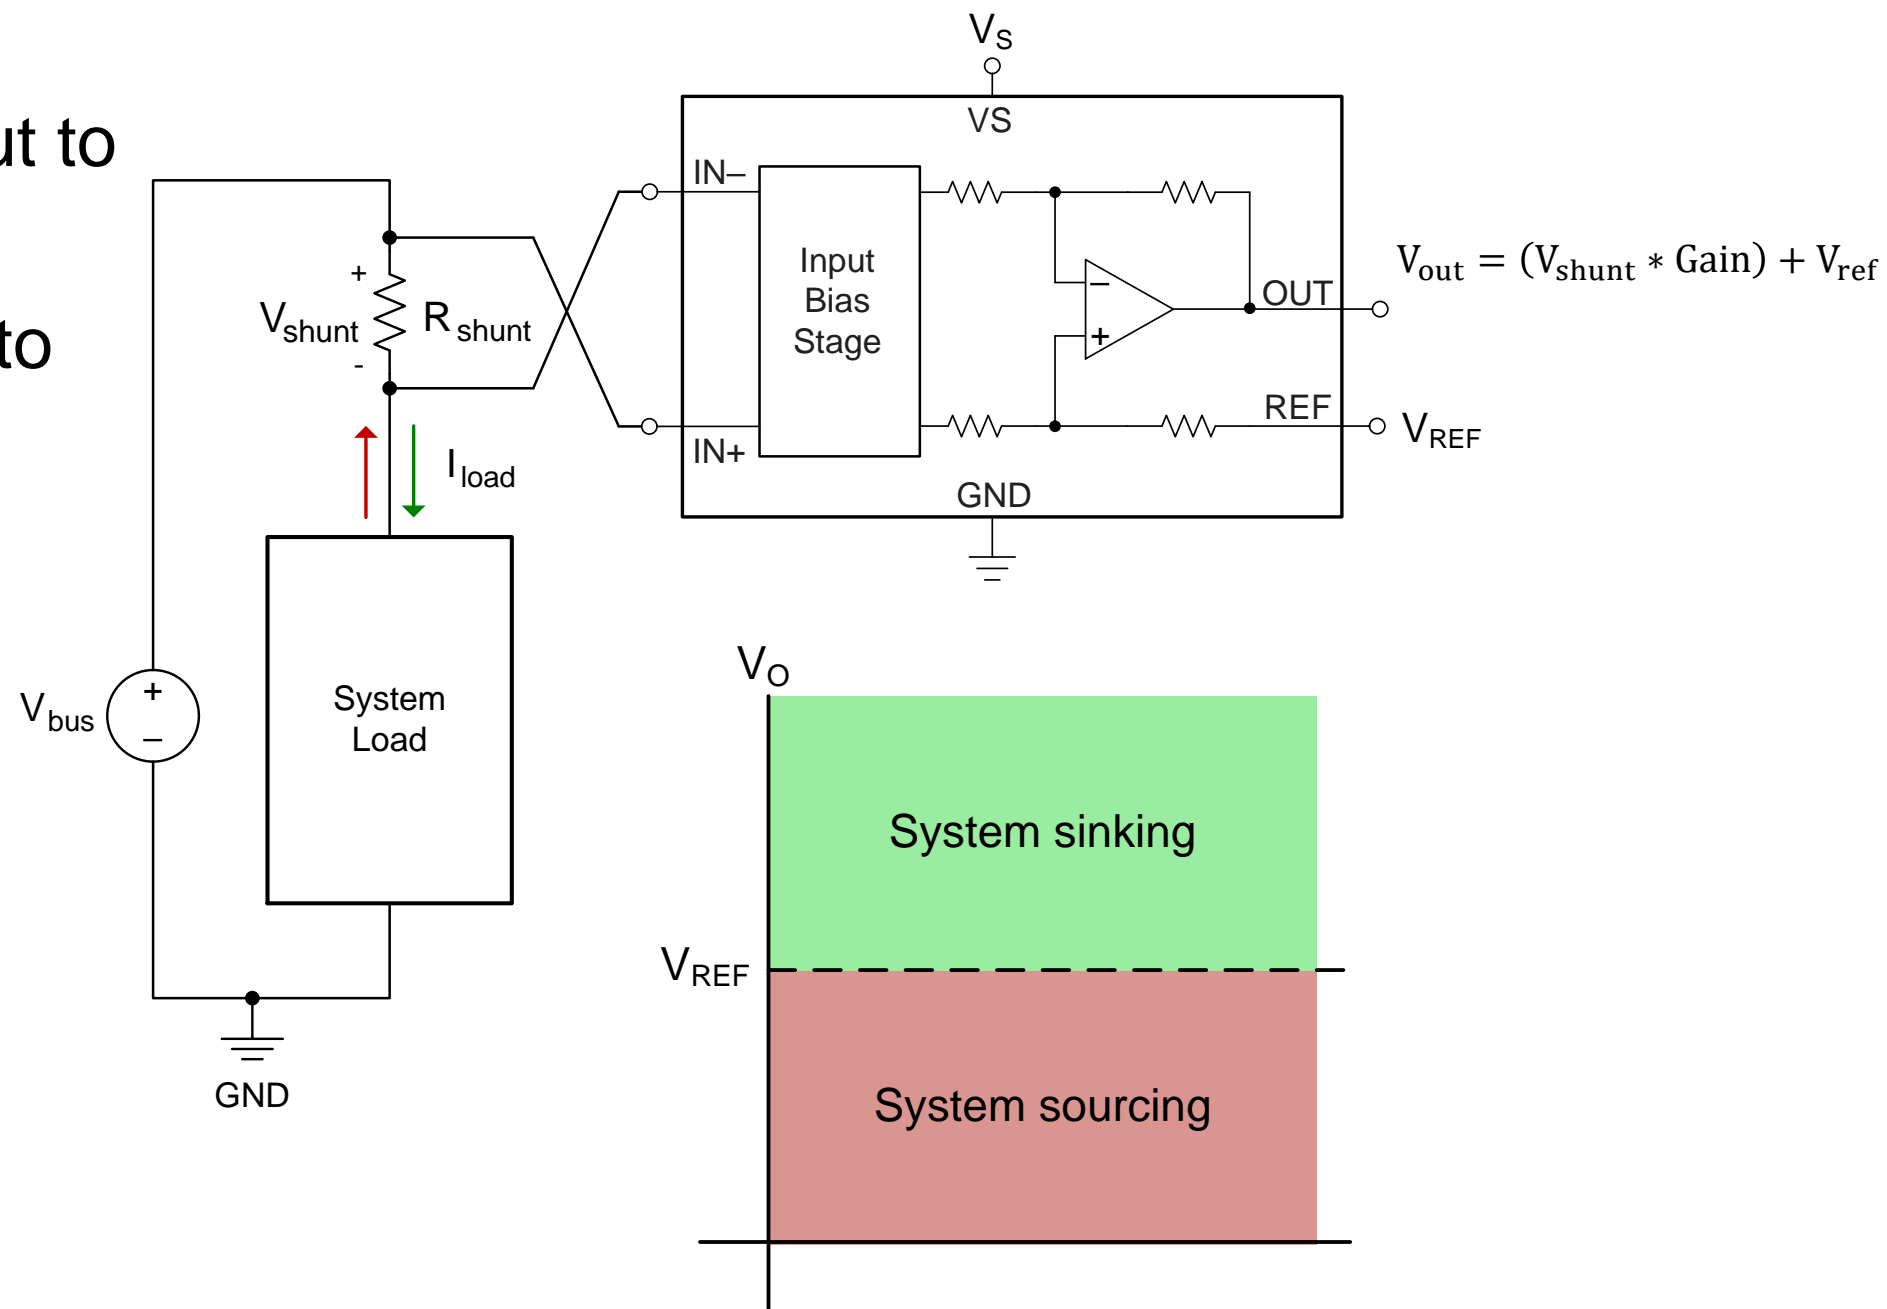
ut to

to

$V_S$

VS

IN−

Input Bias Stage

OUT

$V_{out} = (V_{shunt} * Gain) + V_{ref}$

REF

$V_{REF}$

IN+

GND

+

$V_{shunt}$

$R_{shunt}$

-

$I_{load}$

$V_{bus}$

+

−

System Load

GND

$V_O$

System sinking

$V_{REF}$

System sourcing